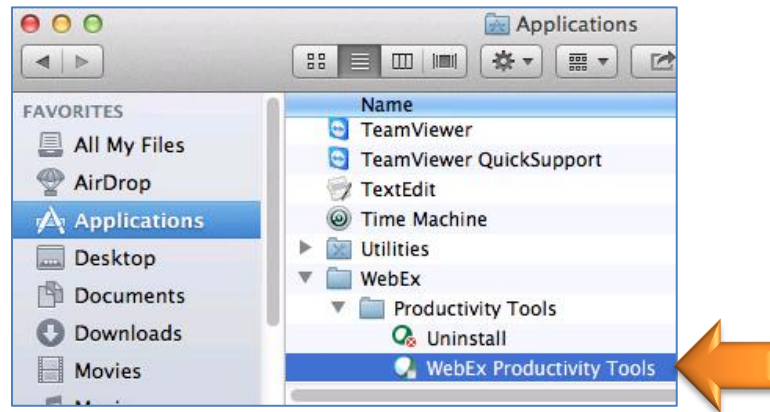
Applications

FAVORITES
All My Files
AirDrop
Applications
Desktop
Documents
Downloads
Movies

Name
TeamViewer
TeamViewer QuickSupport
TextEdit
Time Machine
Utilities
WebEx
Productivity Tools
Uninstall
WebEx Productivity Tools